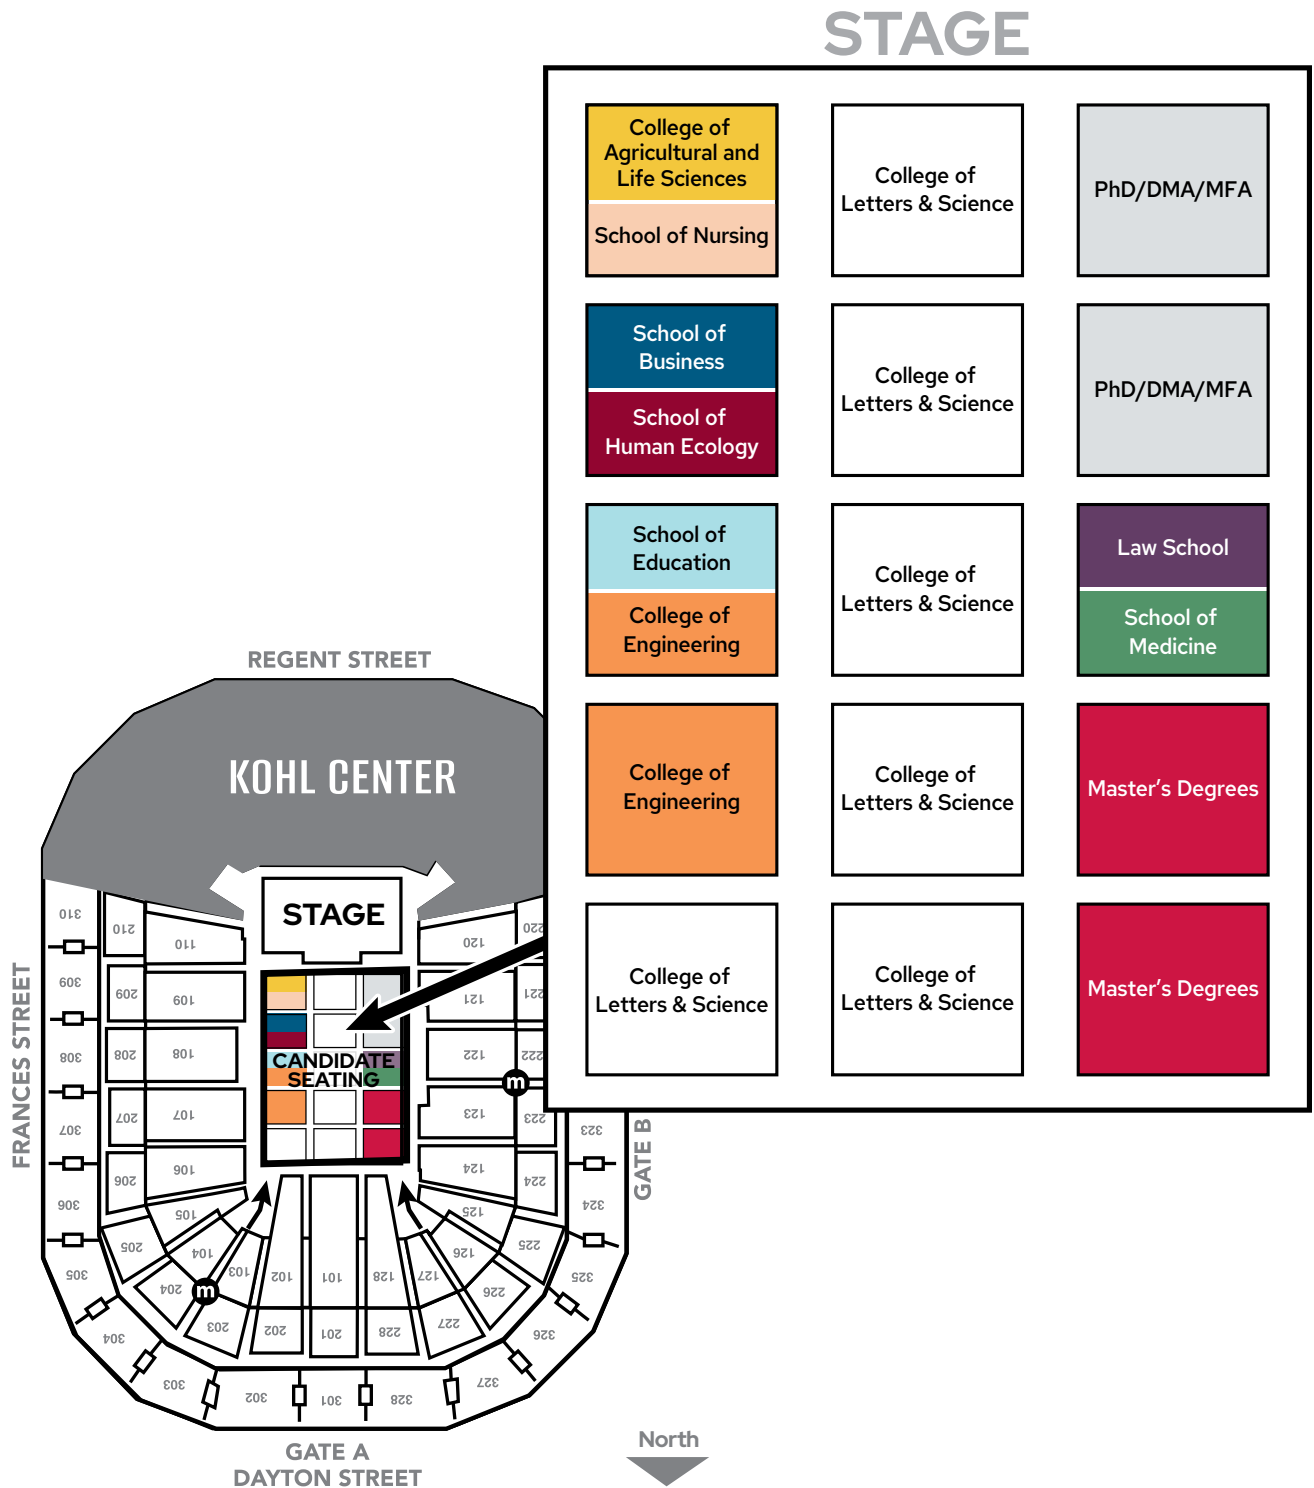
STAGE

| College of Agricultural and Life Sciences / School of Nursing | College of Letters & Science | PhD/DMA/MFA |
|---|---|---|
| School of Business / School of Human Ecology | College of Letters & Science | PhD/DMA/MFA |
| School of Education / College of Engineering | College of Letters & Science | Law School / School of Medicine |
| College of Engineering | College of Letters & Science | Master's Degrees |
| College of Letters & Science | College of Letters & Science | Master's Degrees |

REGENT STREET

KOHL CENTER

STAGE

CANDIDATE SEATING

FRANCES STREET

GATE B

GATE A
DAYTON STREET

North

310 210 110 120 220 309 209 109 121 221 308 208 108 122 222 307 207 107 123 223 323 306 206 106 124 224 324 105 125 305 205 104 126 225 325 204 103 102 101 128 127 226 304 203 202 201 228 227 326 303 302 301 328 327